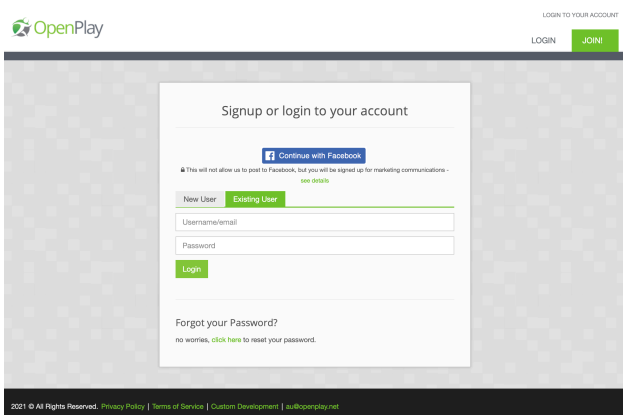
OpenPlay

LOGIN TO YOUR ACCOUNT

LOGIN JOIN!

Signup or login to your account

Continue with Facebook

This will not allow us to post to Facebook, but you will be signed up for marketing communications - see details

New User Existing User

Username/email

Password

Login

Forgot your Password?

no worries, click here to reset your password.

2021 © All Rights Reserved. Privacy Policy | Terms of Service | Custom Development | au@openplay.net